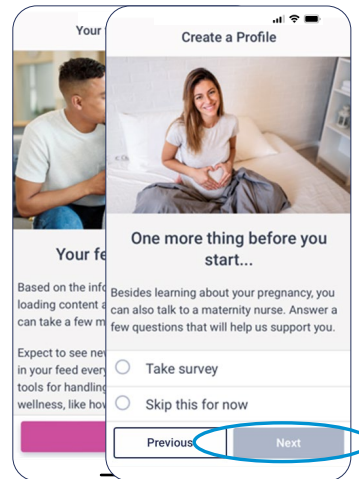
Your

Your fee

Based on the info loading content a can take a few m

Expect to see ne in your feed every tools for handling wellness, like how

Create a Profile

One more thing before you start...

Besides learning about your pregnancy, you can also talk to a maternity nurse. Answer a few questions that will help us support you.

Take survey

Skip this for now

Previous

Next